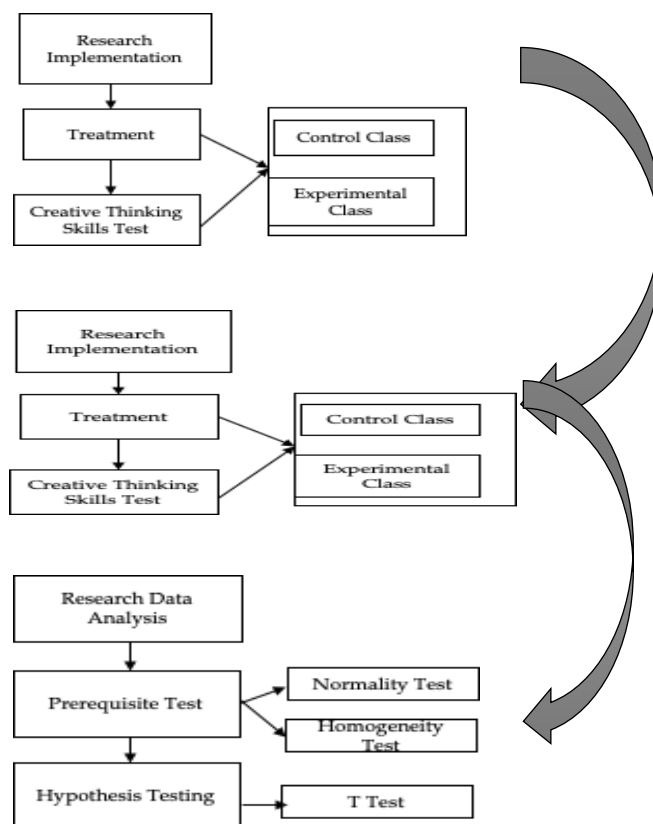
Research Implementation

Treatment

Creative Thinking Skills Test

Control Class

Experimental Class

Research Implementation

Treatment

Creative Thinking Skills Test

Control Class

Experimental Class

Research Data Analysis

Prerequisite Test

Normality Test

Homogeneity Test

Hypothesis Testing

T Test